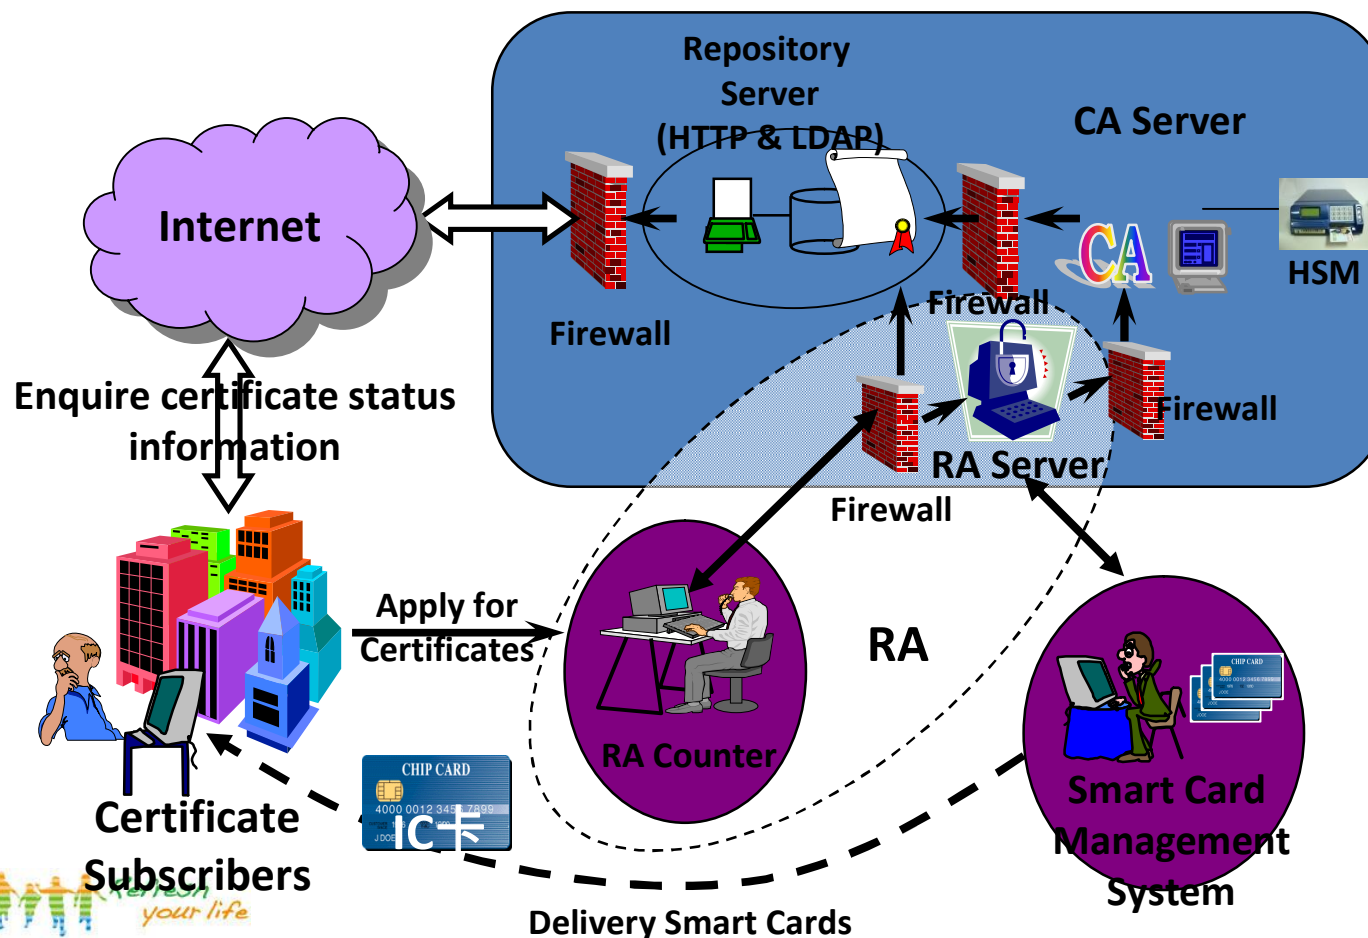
Repository Server (HTTP & LDAP)

CA Server

Internet

Firewall

Firewall

HSM

Firewall

Enquire certificate status information

RA Server

Firewall

Apply for Certificates

RA

RA Counter

CHIP CARD

4000 0012 3456 7899

J.DOE

IC卡

CHIP CARD

Smart Card Management System

Certificate Subscribers

refresh your life

Delivery Smart Cards